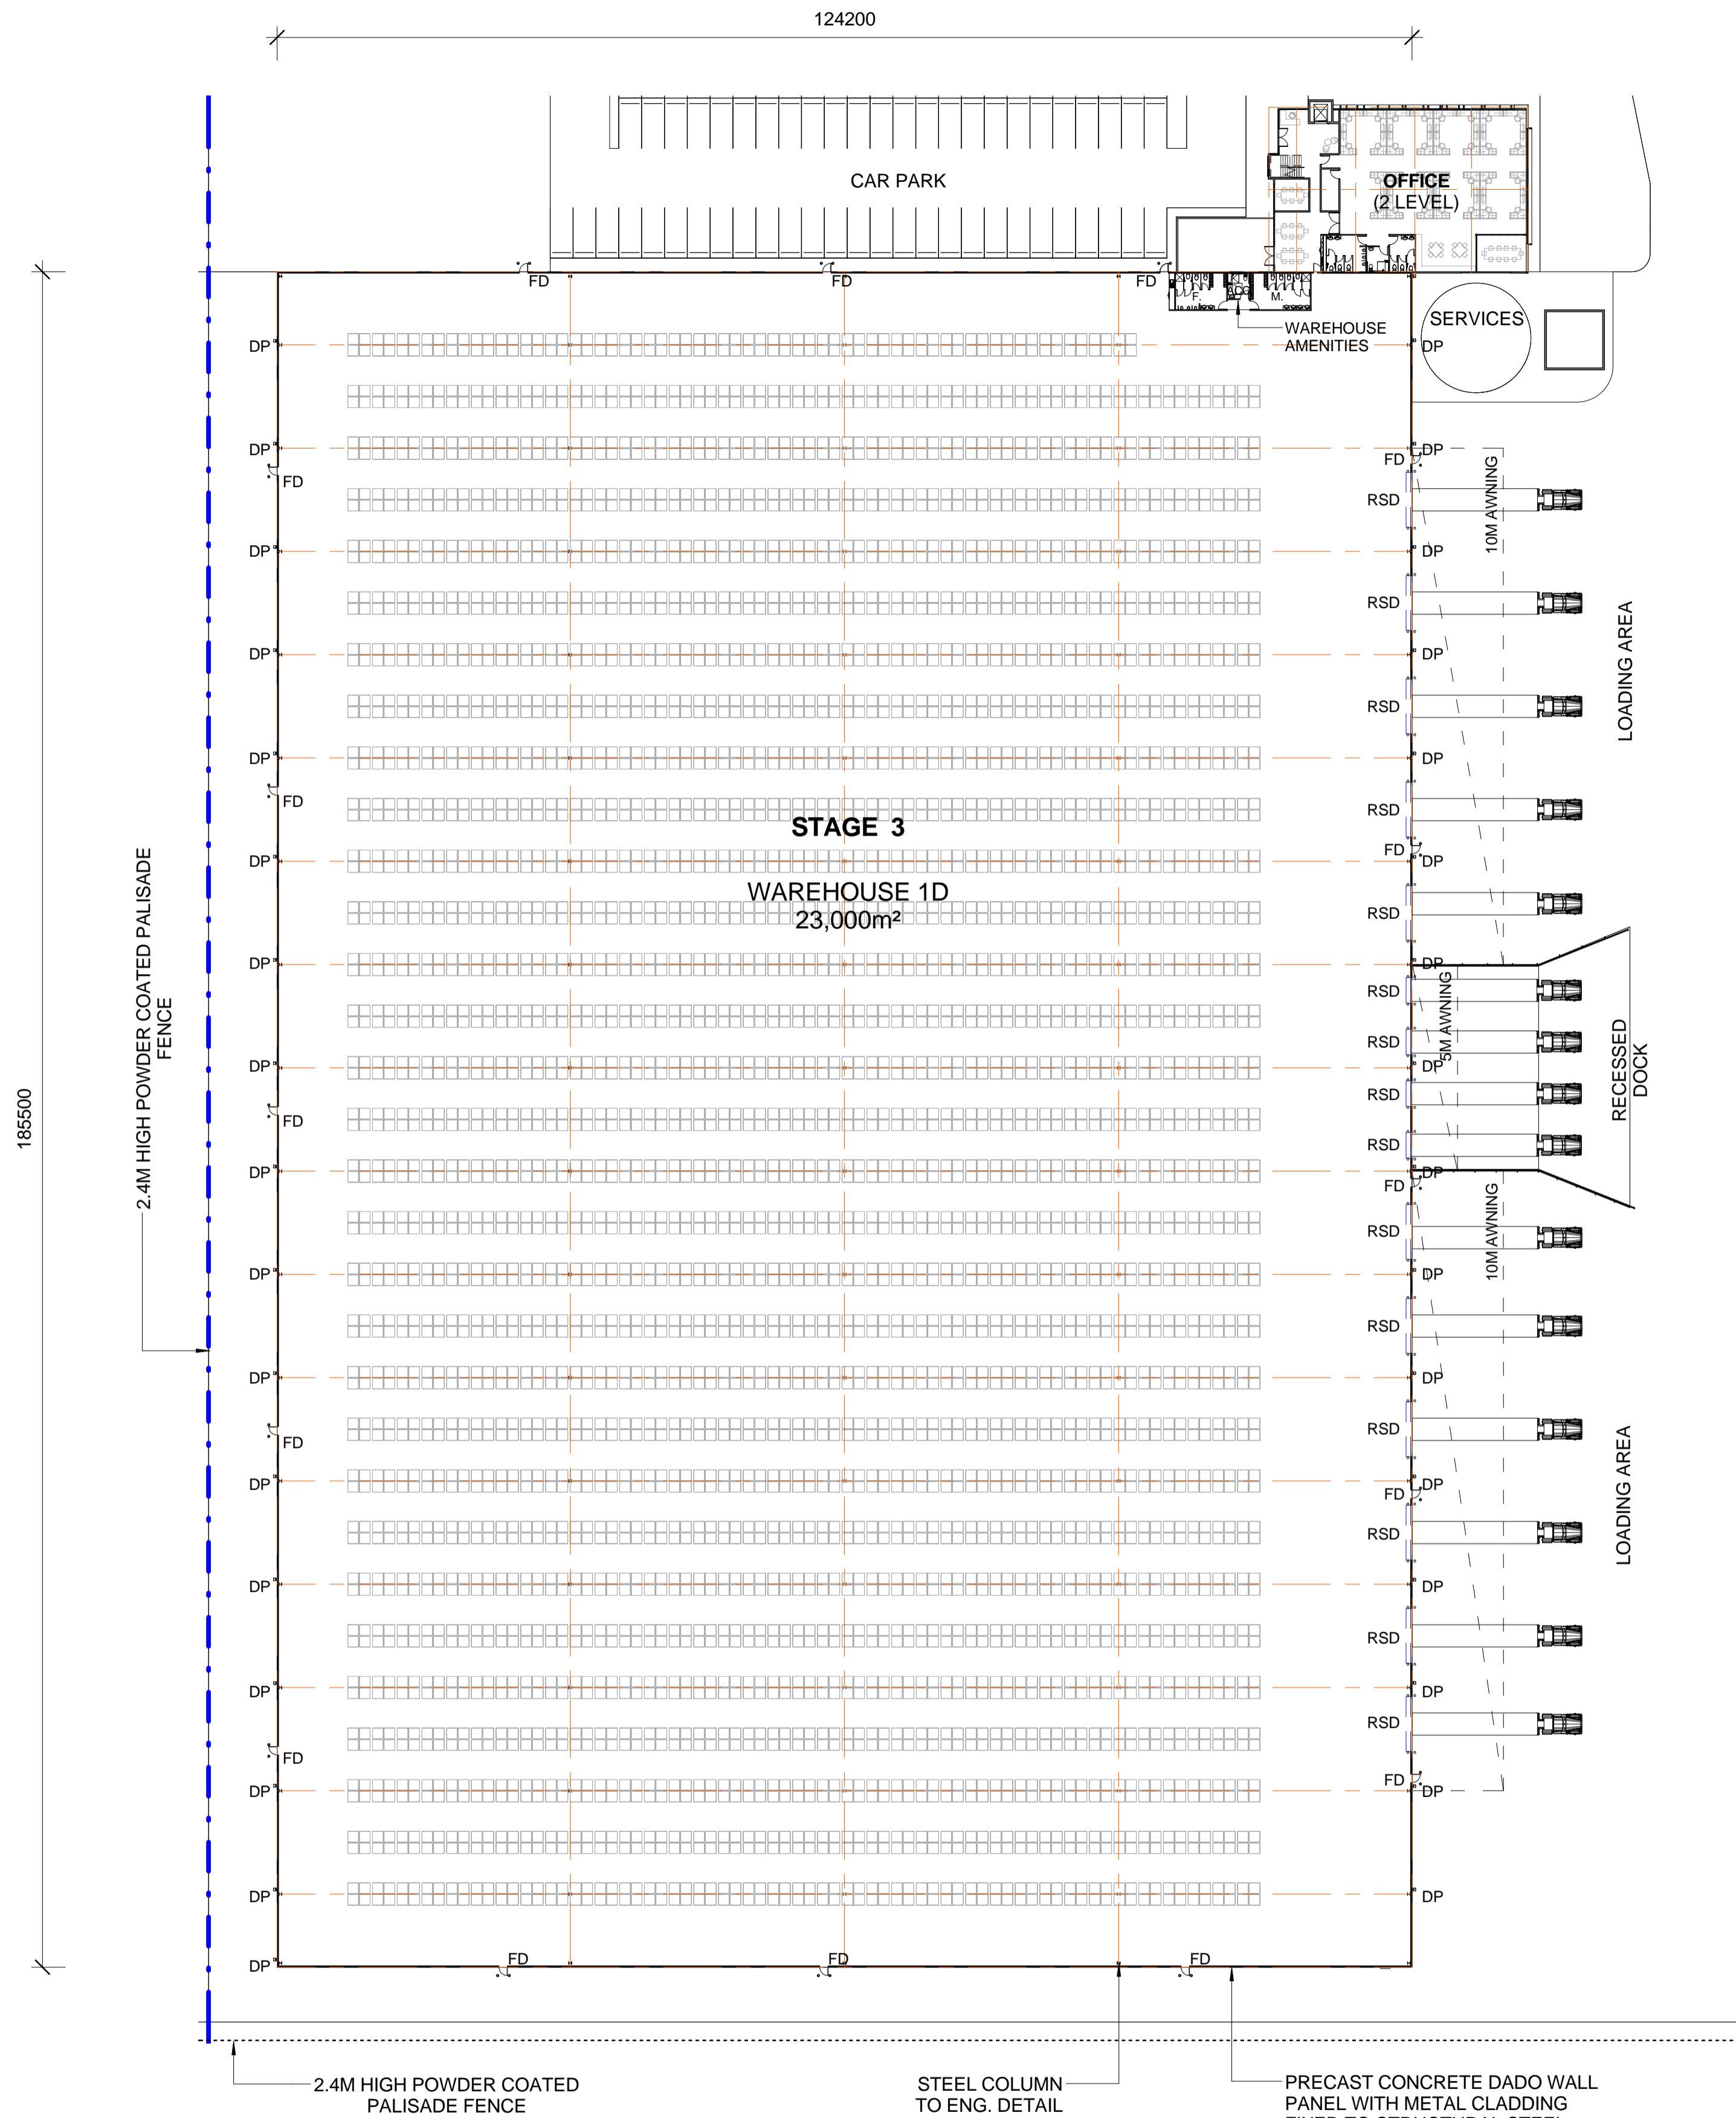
124200

CAR PARK

OFFICE (2 LEVEL)

FD FD FD

F. M.

WAREHOUSE AMENITIES

SERVICES

DP DP DP DP DP DP DP DP DP DP DP DP DP DP DP DP DP

FD FD FD FD FD FD

DP FD RSD RSD RSD RSD RSD RSD RSD RSD RSD RSD RSD RSD RSD RSD

10M AWNING

LOADING AREA

5M AWNING

RECESSED DOCK

10M AWNING

LOADING AREA

STAGE 3

WAREHOUSE 1D
23,000m²

185500

2.4M HIGH POWDER COATED PALISADE FENCE

FD FD FD

2.4M HIGH POWDER COATED PALISADE FENCE

STEEL COLUMN TO ENG. DETAIL

PRECAST CONCRETE DADO WALL PANEL WITH METAL CLADDING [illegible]